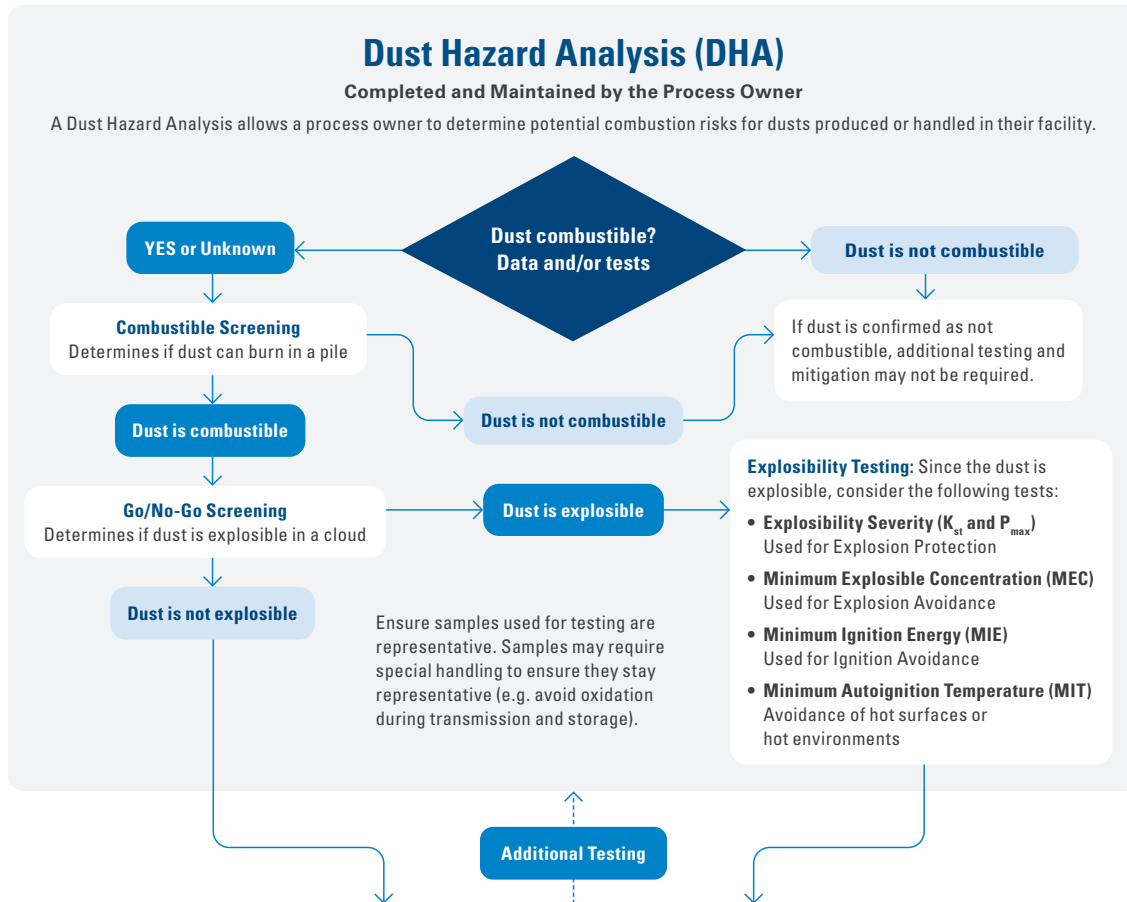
Dust Hazard Analysis (DHA)

Completed and Maintained by the Process Owner

A Dust Hazard Analysis allows a process owner to determine potential combustion risks for dusts produced or handled in their facility.

Dust combustible? Data and/or tests

YES or Unknown

Dust is not combustible

Combustible Screening
Determines if dust can burn in a pile

If dust is confirmed as not combustible, additional testing and mitigation may not be required.

Dust is combustible

Dust is not combustible

Go/No-Go Screening
Determines if dust is explosible in a cloud

Dust is explosible

Explosibility Testing: Since the dust is explosible, consider the following tests:
• Explosibility Severity ($K_{st}$ and $P_{max}$) Used for Explosion Protection
• Minimum Explosible Concentration (MEC) Used for Explosion Avoidance
• Minimum Ignition Energy (MIE) Used for Ignition Avoidance
• Minimum Autoignition Temperature (MIT) Avoidance of hot surfaces or hot environments

Dust is not explosible

Ensure samples used for testing are representative. Samples may require special handling to ensure they stay representative (e.g. avoid oxidation during transmission and storage).

Additional Testing